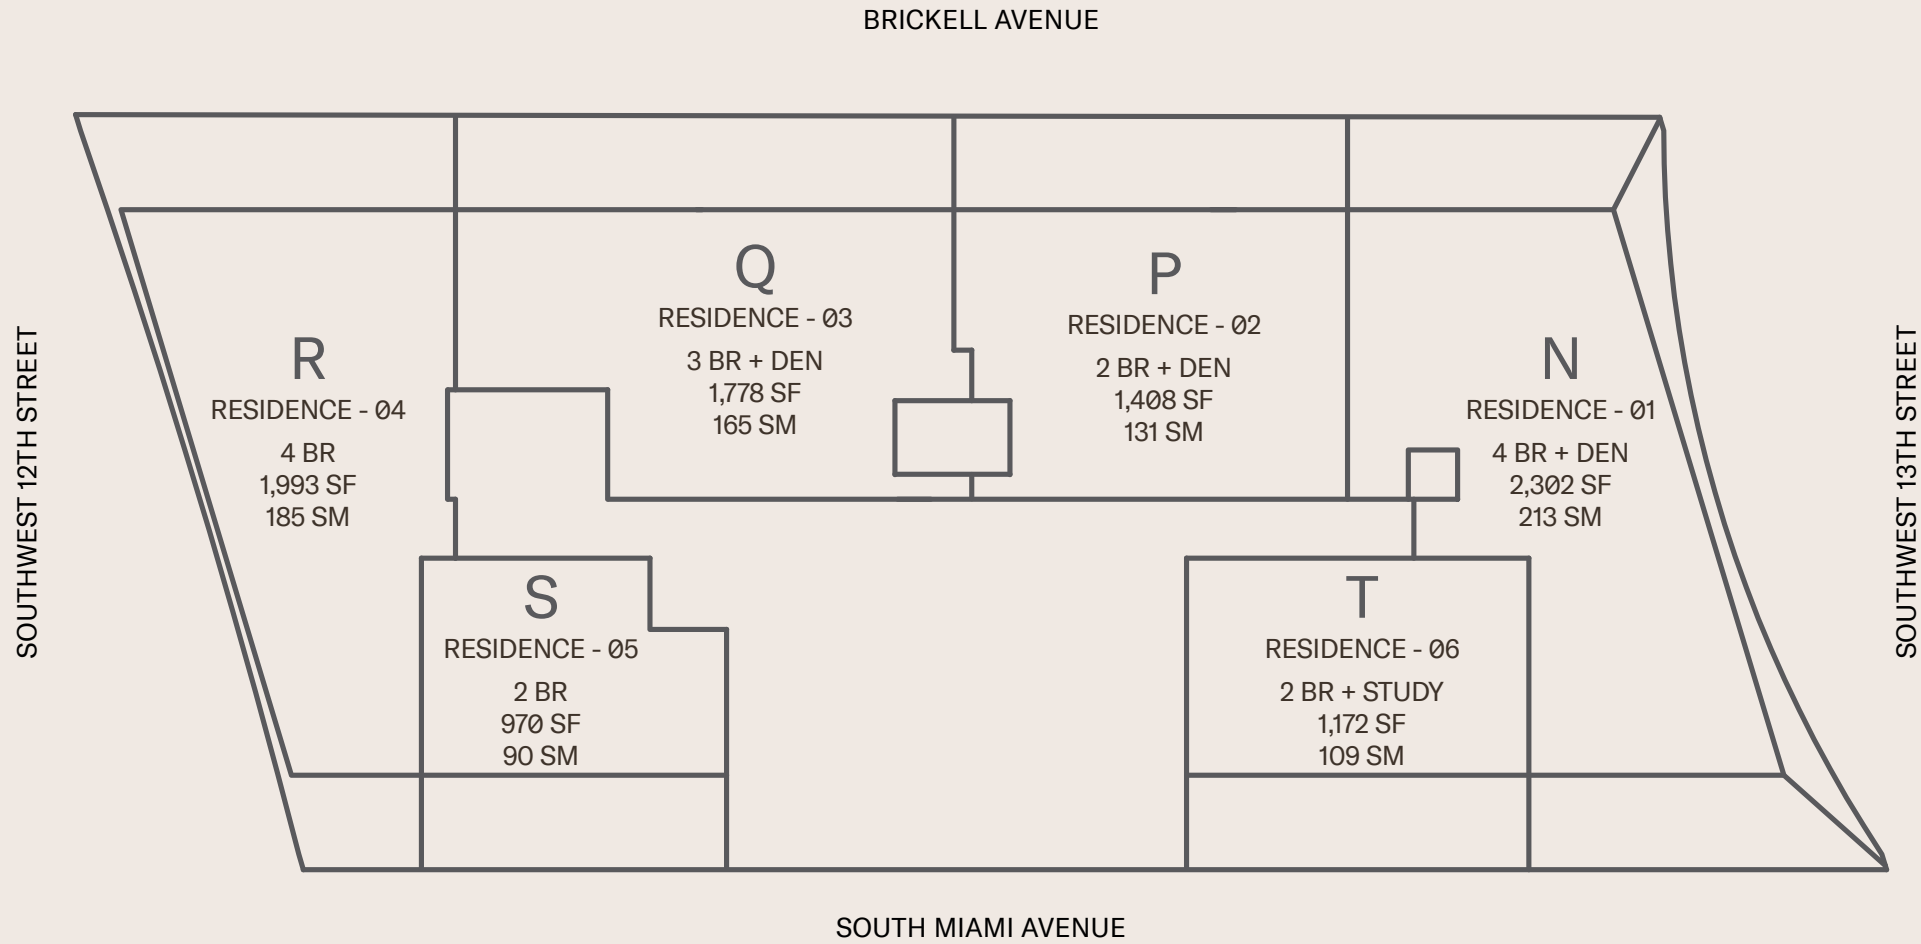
BRICKELL AVENUE

SOUTHWEST 12TH STREET

SOUTHWEST 13TH STREET

Q
RESIDENCE - 03
3 BR + DEN
1,778 SF
165 SM

P
RESIDENCE - 02
2 BR + DEN
1,408 SF
131 SM

R
RESIDENCE - 04
4 BR
1,993 SF
185 SM

N
RESIDENCE - 01
4 BR + DEN
2,302 SF
213 SM

S
RESIDENCE - 05
2 BR
970 SF
90 SM

T
RESIDENCE - 06
2 BR + STUDY
1,172 SF
109 SM

SOUTH MIAMI AVENUE